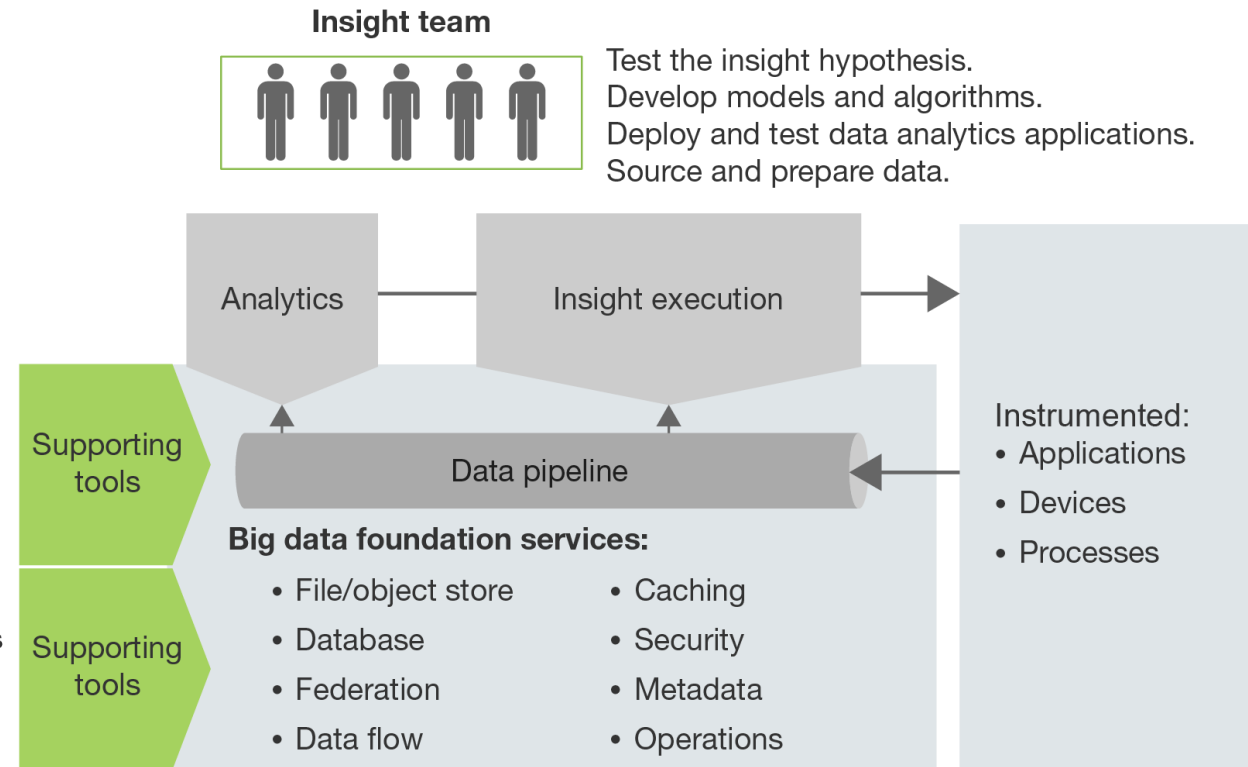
Insight team

Test the insight hypothesis.
Develop models and algorithms.
Deploy and test data analytics applications.
Source and prepare data.

Analytics

Insight execution

Supporting tools

Data pipeline

Instrumented:
• Applications
• Devices
• Processes

Big data foundation services:
• File/object store
• Database
• Federation
• Data flow

• Caching
• Security
• Metadata
• Operations

Supporting tools